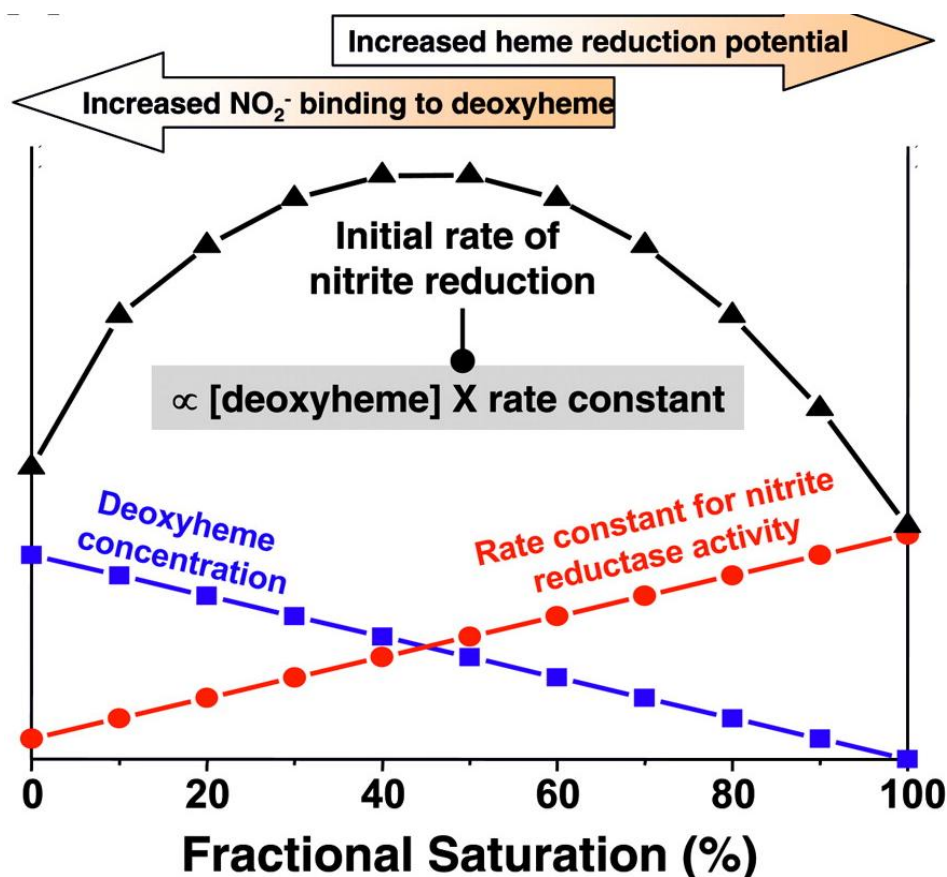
Increased heme reduction potential

Increased $NO_2^-$ binding to deoxyheme

Initial rate of nitrite reduction

$\propto$ [deoxyheme] X rate constant

Deoxyheme concentration

Rate constant for nitrite reductase activity

0 20 40 60 80 100

Fractional Saturation (%)